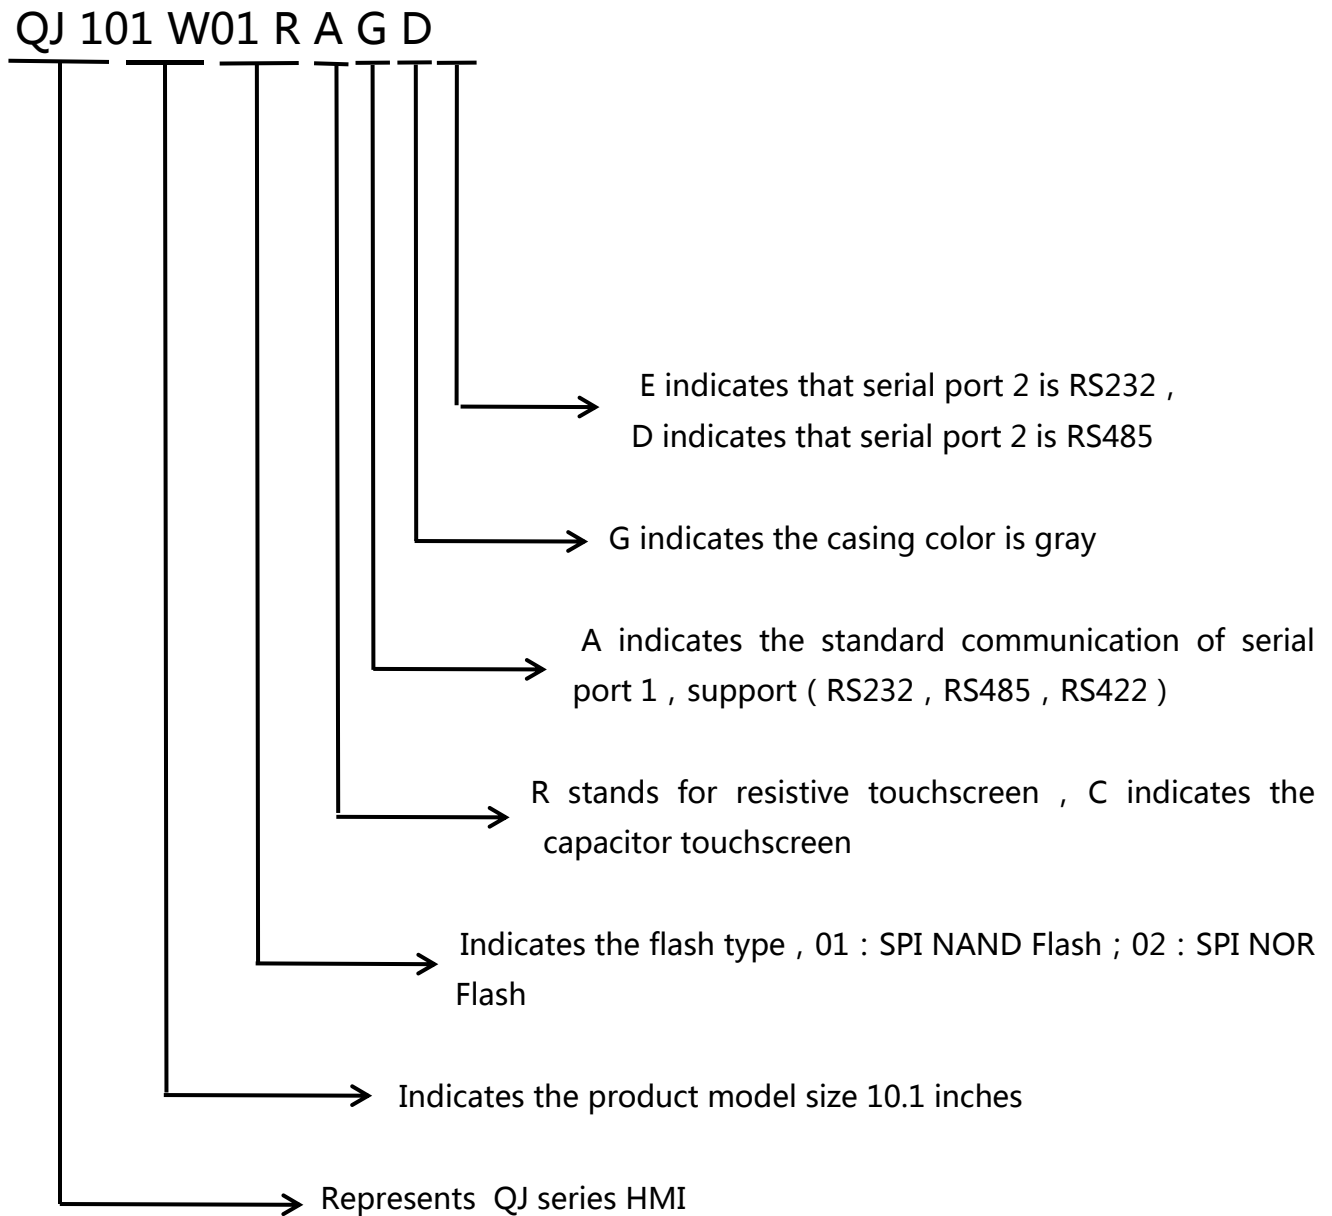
QJ 101 W01 R A G D

E indicates that serial port 2 is RS232，
D indicates that serial port 2 is RS485

G indicates the casing color is gray

A indicates the standard communication of serial port 1，support（RS232，RS485，RS422）

R stands for resistive touchscreen，C indicates the capacitor touchscreen

Indicates the flash type，01：SPI NAND Flash；02：SPI NOR Flash

Indicates the product model size 10.1 inches

Represents QJ series HMI